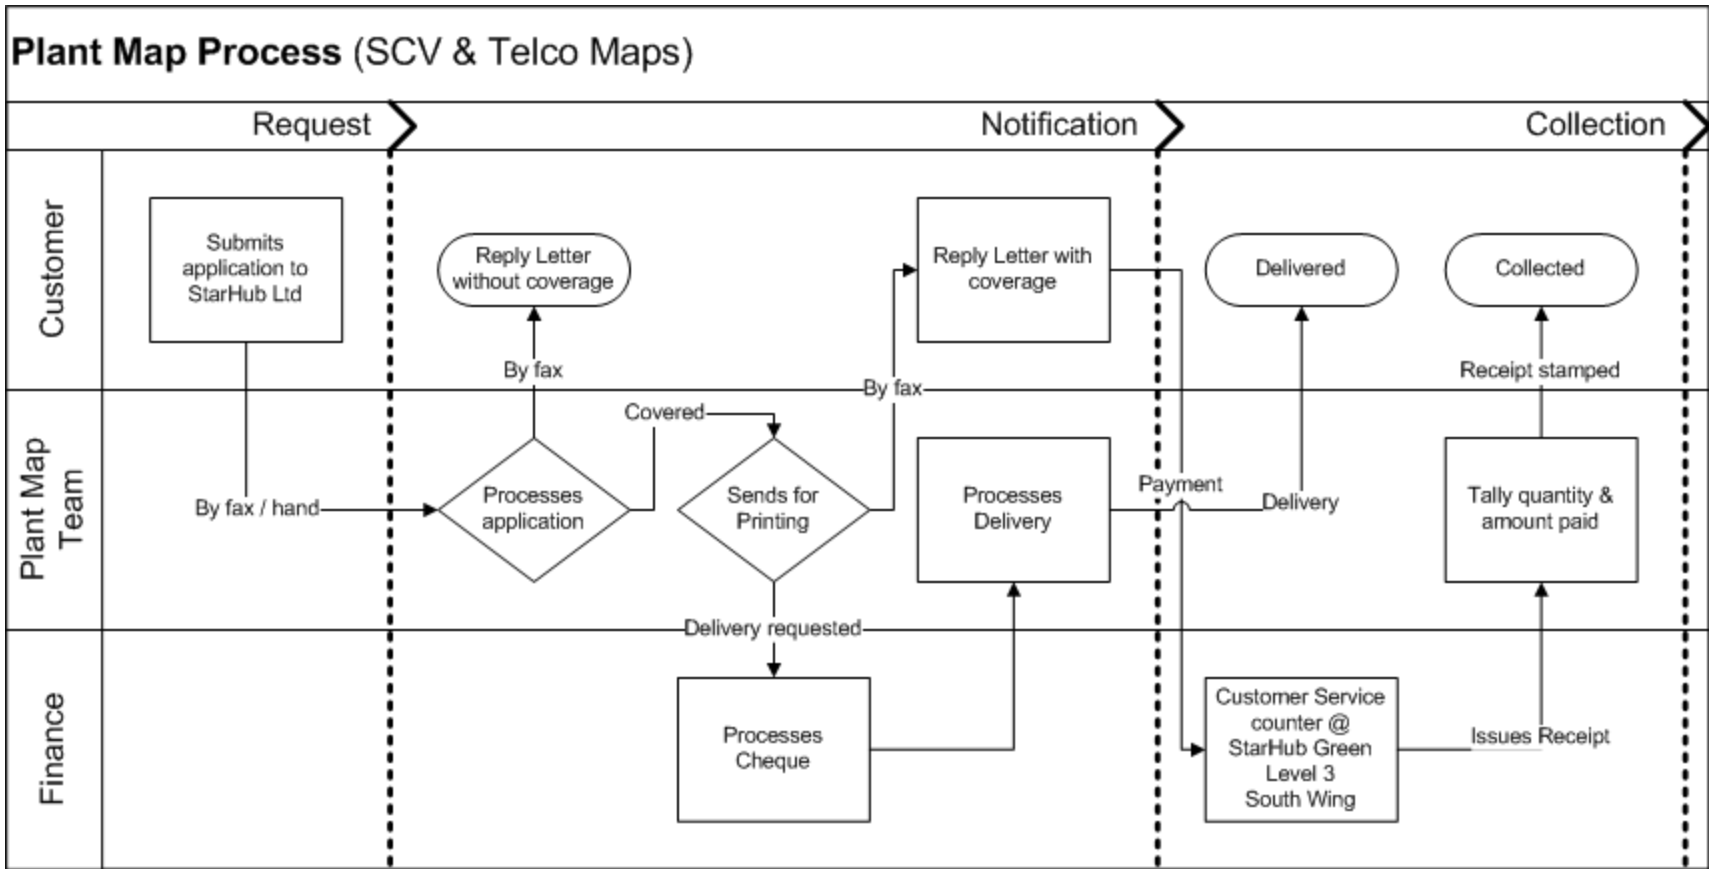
**Plant Map Process** (SCV & Telco Maps)

Request

Notification

Collection

Customer

Plant Map Team

Finance

Submits application to StarHub Ltd

Reply Letter without coverage

Reply Letter with coverage

Delivered

Collected

By fax

By fax

Receipt stamped

Covered

By fax / hand

Processes application

Sends for Printing

Processes Delivery

Payment

Delivery

Tally quantity & amount paid

Delivery requested

Processes Cheque

Customer Service counter @ StarHub Green Level 3 South Wing

Issues Receipt